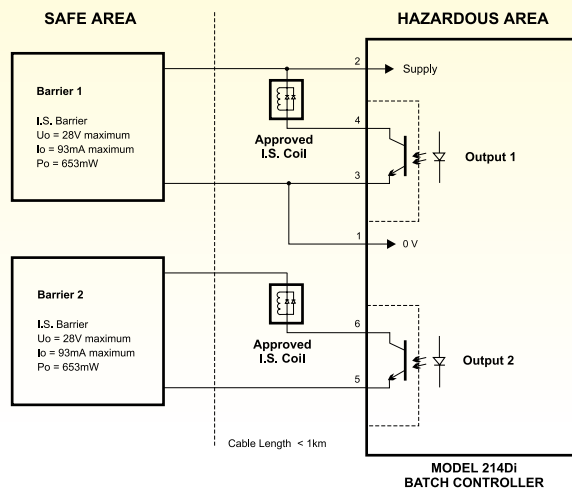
SAFE AREA

HAZARDOUS AREA

Barrier 1

I.S. Barrier
Uo = 28V maximum
Io = 93mA maximum
Po = 653mW

2

Supply

4

Approved
I.S. Coil

Output 1

3

1

0 V

Barrier 2

I.S. Barrier
Uo = 28V maximum
Io = 93mA maximum
Po = 653mW

6

Approved
I.S. Coil

Output 2

5

Cable Length < 1km

MODEL 214Di
BATCH CONTROLLER